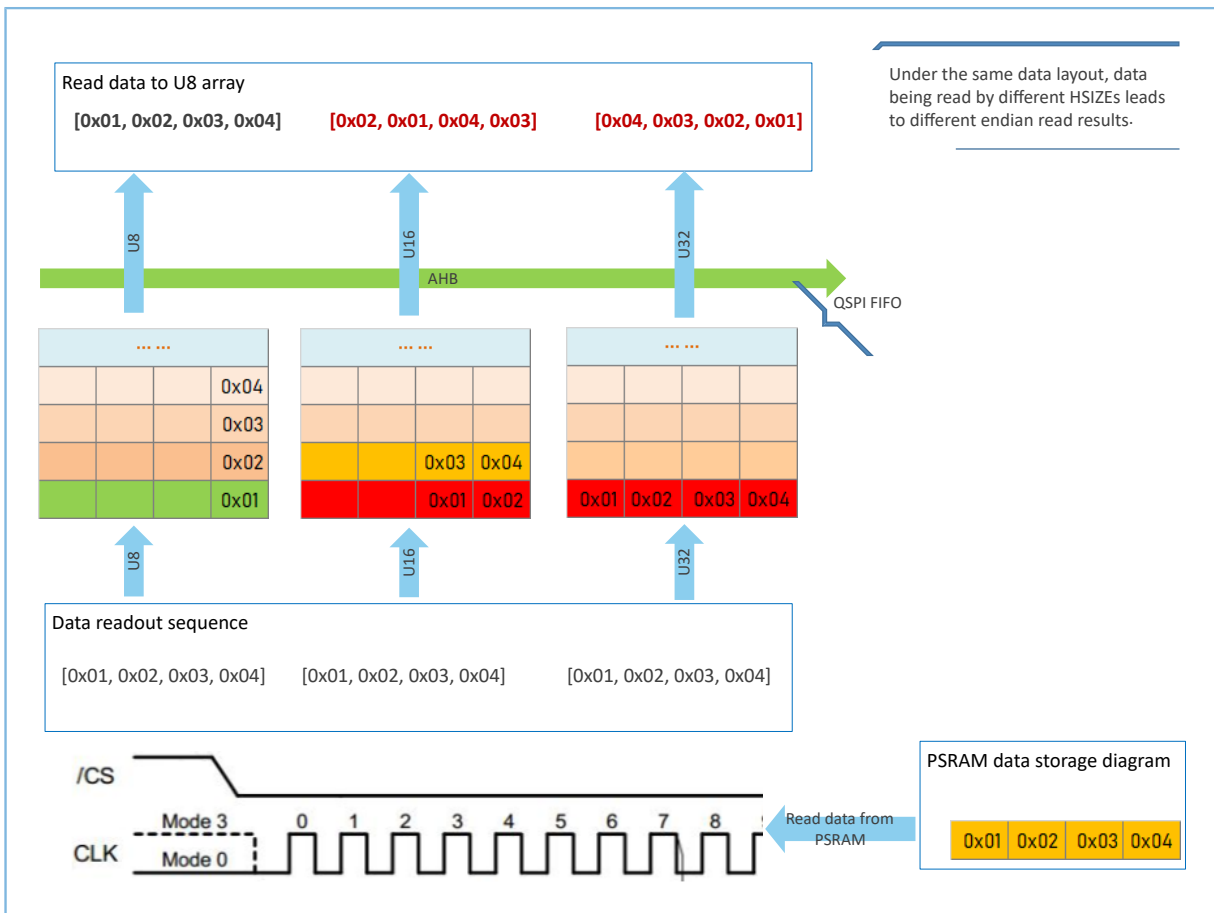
Read data to U8 array

[0x01, 0x02, 0x03, 0x04]  [0x02, 0x01, 0x04, 0x03]  [0x04, 0x03, 0x02, 0x01]

Under the same data layout, data being read by different HSIZEs leads to different endian read results.

U8  U16  U32

AHB

QSPI FIFO

... ...  ... ...  ... ...

| | | | |
|---|---|---|---|
| | | | 0x04 |
| | | | 0x03 |
| | | | 0x02 |
| | | | 0x01 |

| | | | |
|---|---|---|---|
| | | | |
| | | | |
| | | 0x03 | 0x04 |
| | | 0x01 | 0x02 |

| | | | |
|---|---|---|---|
| | | | |
| | | | |
| | | | |
| 0x01 | 0x02 | 0x03 | 0x04 |

U8  U16  U32

Data readout sequence

[0x01, 0x02, 0x03, 0x04]  [0x01, 0x02, 0x03, 0x04]  [0x01, 0x02, 0x03, 0x04]

/CS

Mode 3
CLK
Mode 0

0 1 2 3 4 5 6 7 8

Read data from PSRAM

PSRAM data storage diagram

| 0x01 | 0x02 | 0x03 | 0x04 |
|---|---|---|---|